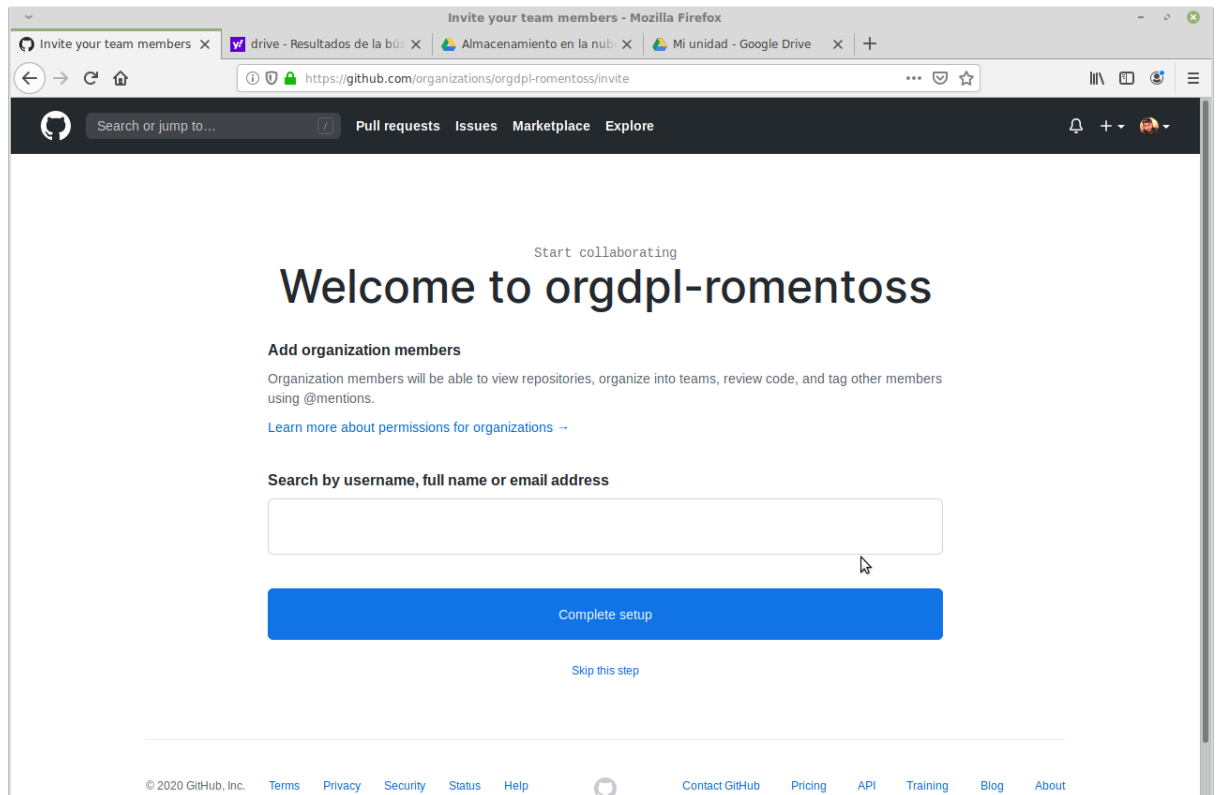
Invite your team members - Mozilla Firefox

Invite your team members ✕
drive - Resultados de la bús ✕
Almacenamiento en la nub ✕
Mi unidad - Google Drive ✕

https://github.com/organizations/orgdpl-romentoss/invite

Search or jump to... /
Pull requests Issues Marketplace Explore

Start collaborating
Welcome to orgdpl-romentoss

Add organization members

Organization members will be able to view repositories, organize into teams, review code, and tag other members using @mentions.

Learn more about permissions for organizations →

Search by username, full name or email address

Complete setup

Skip this step

© 2020 GitHub, Inc. Terms Privacy Security Status Help Contact GitHub Pricing API Training Blog About